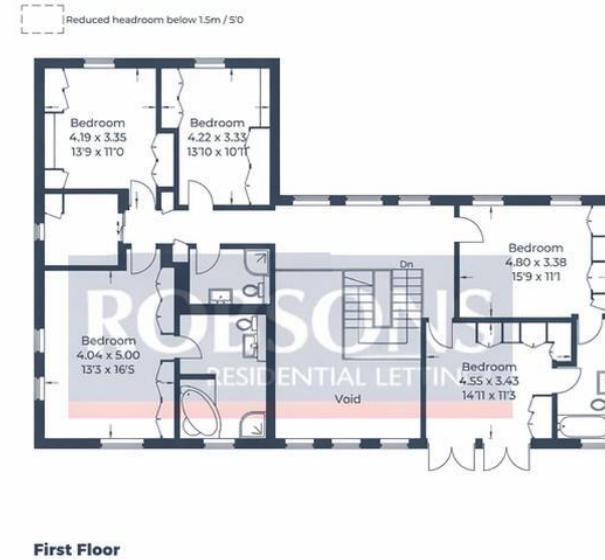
Reduced headroom below 1.5m / 5'0

Bedroom
4.19 x 3.35
13'9 x 11'0

Bedroom
4.22 x 3.33
13'10 x 10'11

Bedroom
4.80 x 3.38
15'9 x 11'1

Dn

ROBSONS
RESIDENTIAL LETTIN

Bedroom
4.04 x 5.00
13'3 x 16'5

Bedroom
4.55 x 3.43
14'11 x 11'3

Void

First Floor